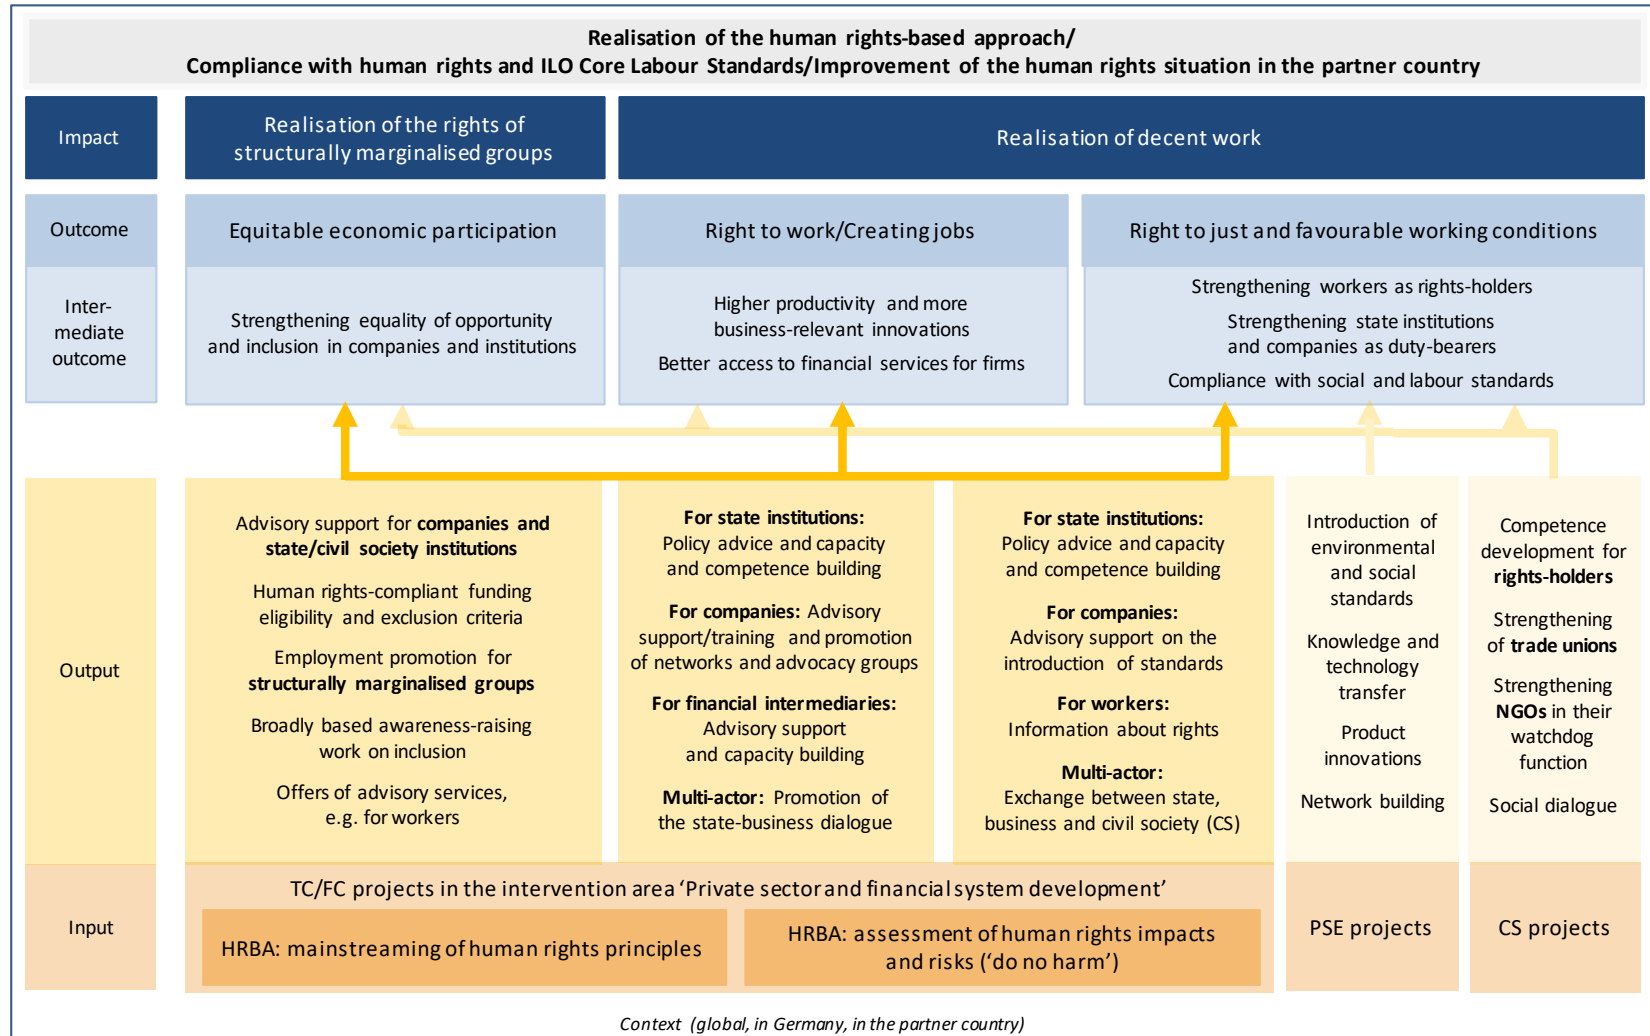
Realisation of the human rights-based approach/
Compliance with human rights and ILO Core Labour Standards/Improvement of the human rights situation in the partner country

Impact

Realisation of the rights of structurally marginalised groups

Realisation of decent work

Outcome

Equitable economic participation

Right to work/Creating jobs

Right to just and favourable working conditions

Inter-mediate outcome

Strengthening equality of opportunity and inclusion in companies and institutions

Higher productivity and more business-relevant innovations

Better access to financial services for firms

Strengthening workers as rights-holders

Strengthening state institutions and companies as duty-bearers

Compliance with social and labour standards

Output

Advisory support for **companies and state/civil society institutions**

Human rights-compliant funding eligibility and exclusion criteria

Employment promotion for **structurally marginalised groups**

Broadly based awareness-raising work on inclusion

Offers of advisory services, e.g. for workers

**For state institutions:** Policy advice and capacity and competence building

**For companies:** Advisory support/training and promotion of networks and advocacy groups

**For financial intermediaries:** Advisory support and capacity building

**Multi-actor:** Promotion of the state-business dialogue

**For state institutions:** Policy advice and capacity and competence building

**For companies:** Advisory support on the introduction of standards

**For workers:** Information about rights

**Multi-actor:** Exchange between state, business and civil society (CS)

Introduction of environmental and social standards

Knowledge and technology transfer

Product innovations

Network building

Competence development for **rights-holders**

Strengthening of **trade unions**

Strengthening **NGOs** in their watchdog function

Social dialogue

Input

TC/FC projects in the intervention area ‘Private sector and financial system development’

HRBA: mainstreaming of human rights principles

HRBA: assessment of human rights impacts and risks (‘do no harm’)

PSE projects

CS projects

Context (global, in Germany, in the partner country)